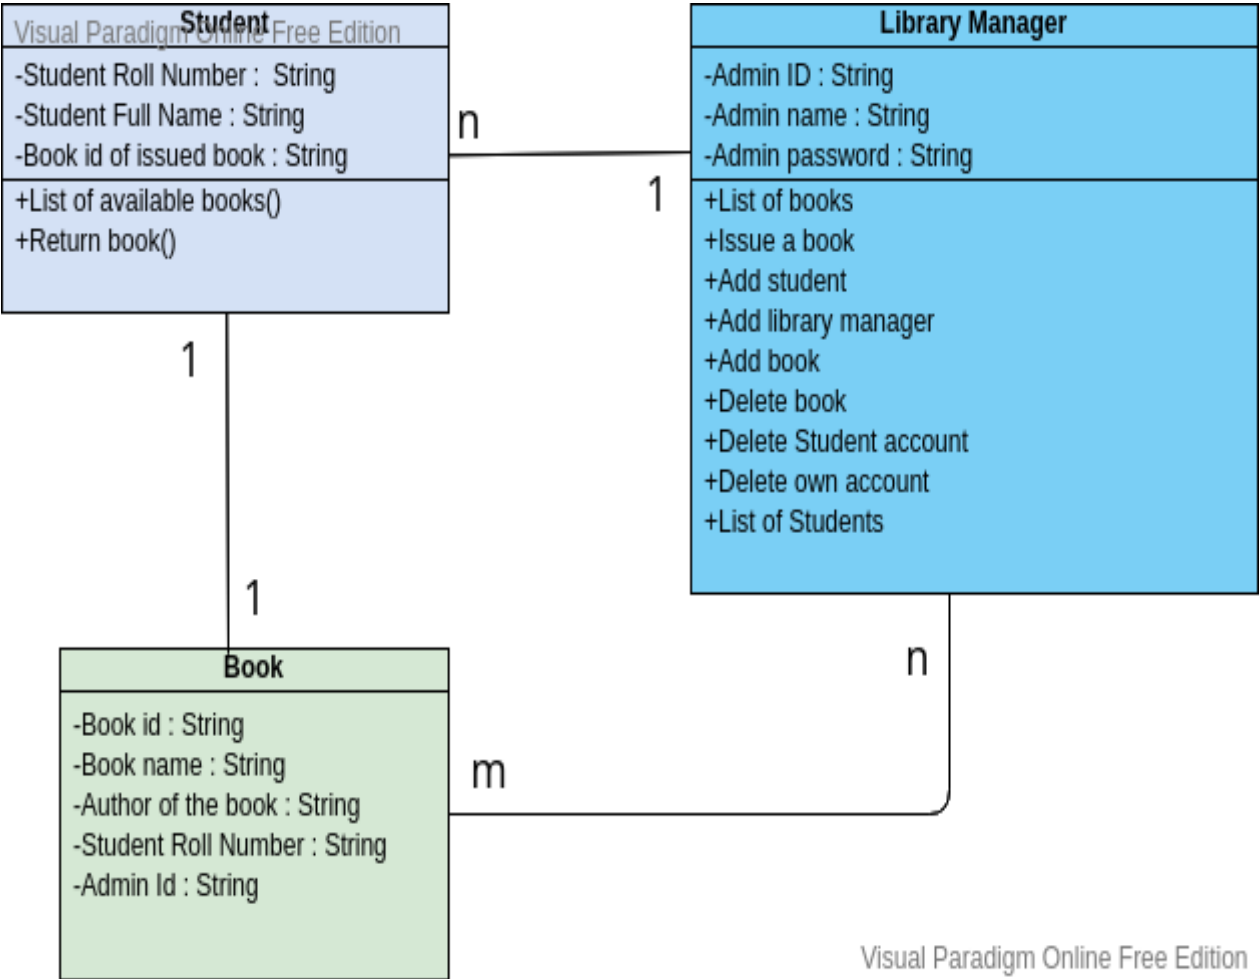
Visual Paradigm Online Free Edition

Student

-Student Roll Number : String
-Student Full Name : String
-Book id of issued book : String

+List of available books()
+Return book()

n

1

Library Manager

-Admin ID : String
-Admin name : String
-Admin password : String

+List of books
+Issue a book
+Add student
+Add library manager
+Add book
+Delete book
+Delete Student account
+Delete own account
+List of Students

1

1

n

Book

-Book id : String
-Book name : String
-Author of the book : String
-Student Roll Number : String
-Admin Id : String

m

Visual Paradigm Online Free Edition